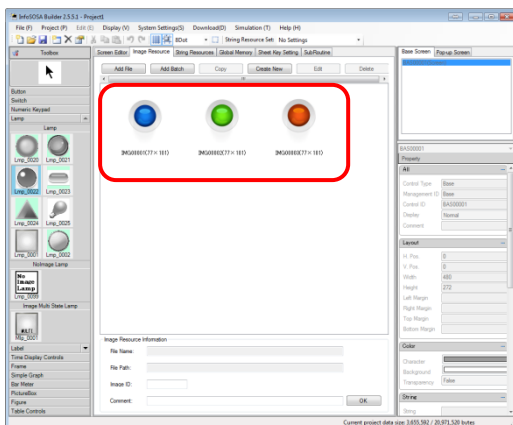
InfoSOSA Builder 2.5.5.1 - Project1

File (F) Project (P) Edit (E) Display (V) System Settings(S) Download(D) Simulation (T) Help (H)

8Dot String Resource Set: No Settings

Toolbox

Button
Switch
Numeric Keypad
Lamp

Lamp

Lmp_0020 Lmp_0021
Lmp_0022 Lmp_0023
Lmp_0024 Lmp_0025
Lmp_0001 Lmp_0002

NoImage Lamp

No Image Lamp
Lmp_0099

Image Multi State Lamp

MULTI
Mlp_0001

Label
Time Display Controls
Frame
Simple Graph
Bar Meter
PictureBox
Figure
Table Controls

Screen Editor | Image Resource | String Resources | Global Memory | Sheet Key Setting | SubRoutine

Add File | Add Batch | Copy | Create New | Edit | Delete

IMG00001(77×101) IMG00002(77×101) IMG00003(77×101)

Image Resource Information
File Name:
File Path:
Image ID:
Comment:
OK

Base Screen | Pop-up Screen

BAS00001
Property

All
Control Type Base
Management ID Base
Control ID BAS00001
Display Normal
Comment

Layout
H. Pos. 0
V. Pos. 0
Width 480
Height 272
Left Margin
Right Margin
Top Margin
Bottom Margin

Color
Character
Background
Transparency False

String
String

Current project data size: 3,655,592 / 20,971,520 bytes